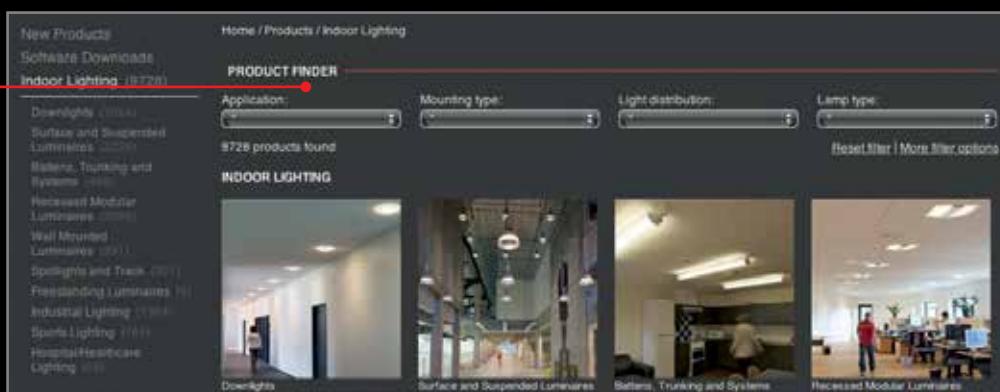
New Products
Software Downloads
Indoor Lighting (8728)
Downlights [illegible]
Surface and Suspended Luminaires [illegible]
Battens, Trunking and Systems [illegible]
Recessed Modular Luminaires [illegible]
Wall Mounted Luminaires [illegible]
Spotlights and Track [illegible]
Freestanding Luminaires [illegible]
Industrial Lighting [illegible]
Sports Lighting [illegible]
Hospital/Healthcare Lighting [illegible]

Home / Products / Indoor Lighting

PRODUCT FINDER

Application:
Mounting type:
Light distribution:
Lamp type:

8728 products found

Reset filter | More filter options

INDOOR LIGHTING

Downlights
Surface and Suspended Luminaires
Battens, Trunking and Systems
Recessed Modular Luminaires